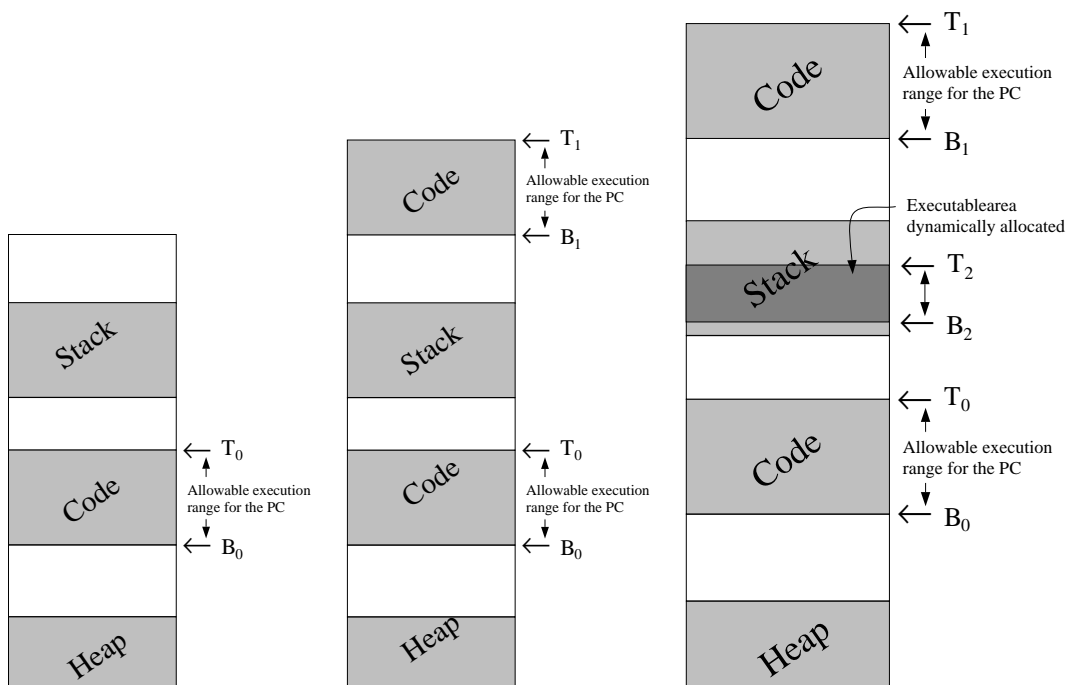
Stack

Code

Heap

$T_0$

Allowable execution range for the PC

$B_0$

Code

Stack

Code

Heap

$T_1$

Allowable execution range for the PC

$B_1$

$T_0$

Allowable execution range for the PC

$B_0$

Code

Stack

Code

Heap

$T_1$

Allowable execution range for the PC

$B_1$

Executablearea dynamically allocated

$T_2$

$B_2$

$T_0$

Allowable execution range for the PC

$B_0$